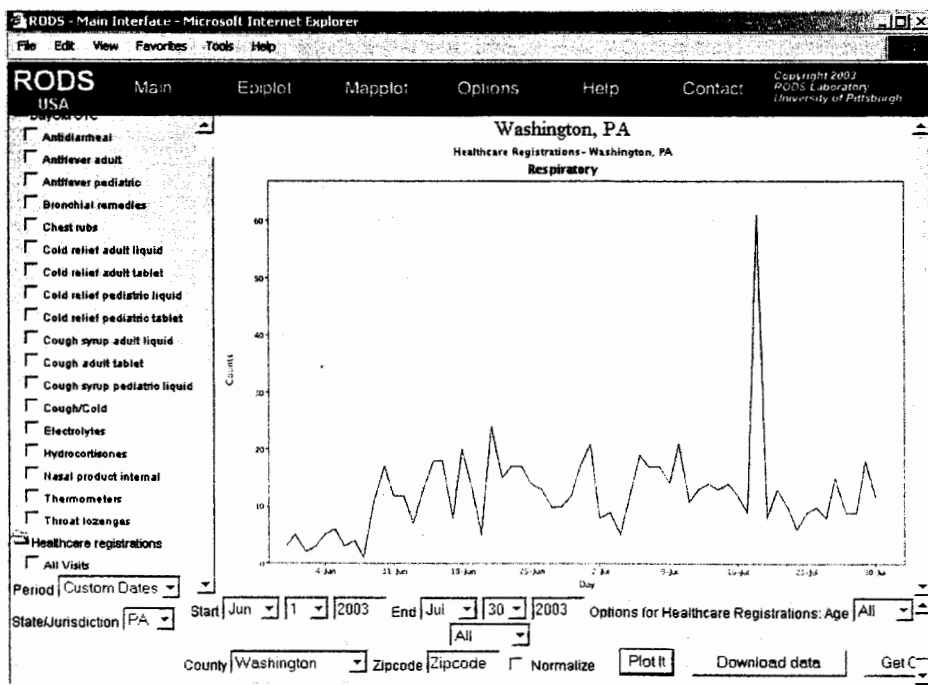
RODS - Main Interface - Microsoft Internet Explorer

File Edit View Favorites Tools Help

RODS USA

Main Epiplot Mapplot Options Help Contact

Copyright 2003 RODS Laboratory University of Pittsburgh

Bayer OTC

Antidiarrheal
Antifever adult
Antifever pediatric
Bronchial remedies
Chest rubs
Cold relief adult liquid
Cold relief adult tablet
Cold relief pediatric liquid
Cold relief pediatric tablet
Cough syrup adult liquid
Cough adult tablet
Cough syrup pediatric liquid
Cough/Cold
Electrolytes
Hydrocortisones
Nasal product internal
Thermometers
Throat lozenges

Healthcare registrations
All Visits

Washington, PA

Healthcare Registrations - Washington, PA

Respiratory

Counts

60
50
40
30
20
10

4-Jun 11-Jun 18-Jun 25-Jun 2-Jul 9-Jul 16-Jul 23-Jul 30-Jul

Day

Period Custom Dates

State/Jurisdiction PA

Start Jun 1 2003 End Jul 30 2003

Options for Healthcare Registrations: Age All

All

County Washington Zipcode Zipcode Normalize Plot It Download data Get C